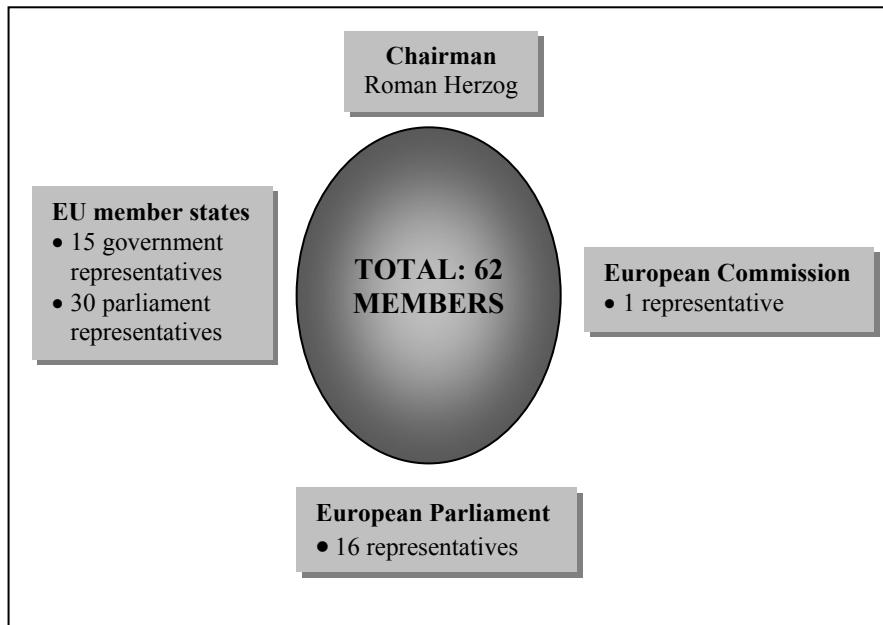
Chairman
Roman Herzog

EU member states
• 15 government representatives
• 30 parliament representatives

TOTAL: 62 MEMBERS

European Commission
• 1 representative

European Parliament
• 16 representatives